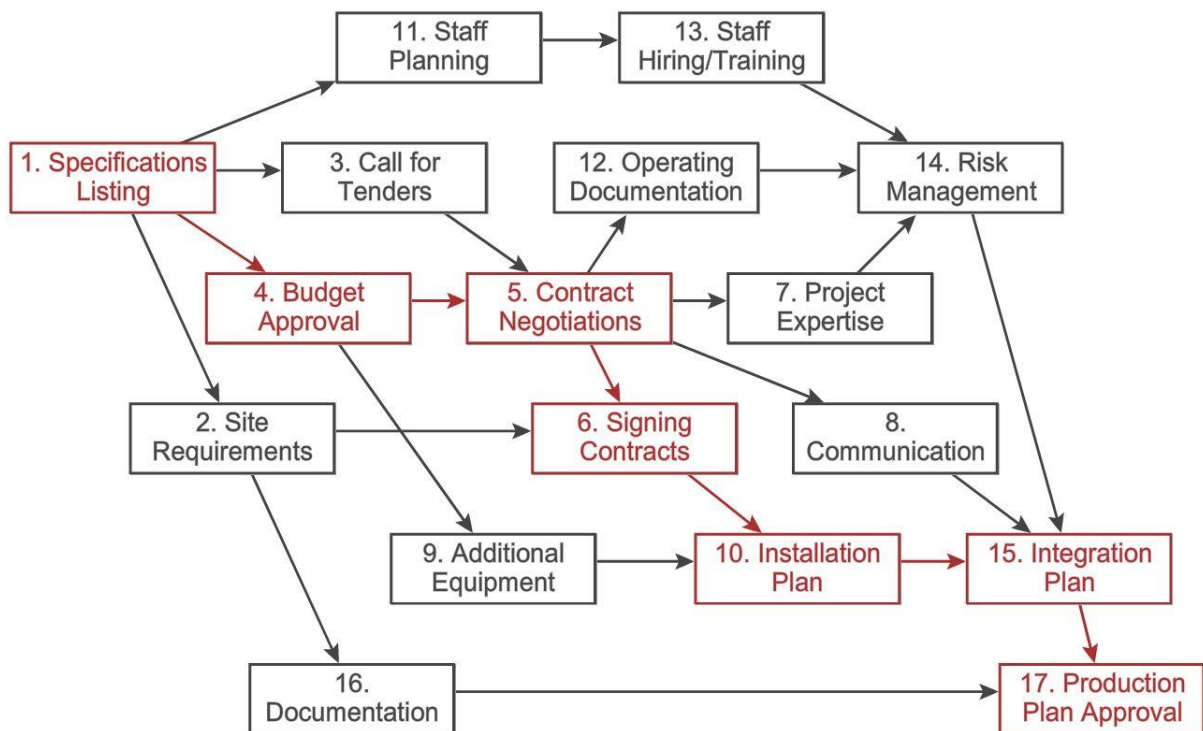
11. Staff Planning

13. Staff Hiring/Training

1. Specifications Listing

3. Call for Tenders

12. Operating Documentation

14. Risk Management

4. Budget Approval

5. Contract Negotiations

7. Project Expertise

2. Site Requirements

6. Signing Contracts

8. Communication

9. Additional Equipment

10. Installation Plan

15. Integration Plan

16. Documentation

17. Production Plan Approval